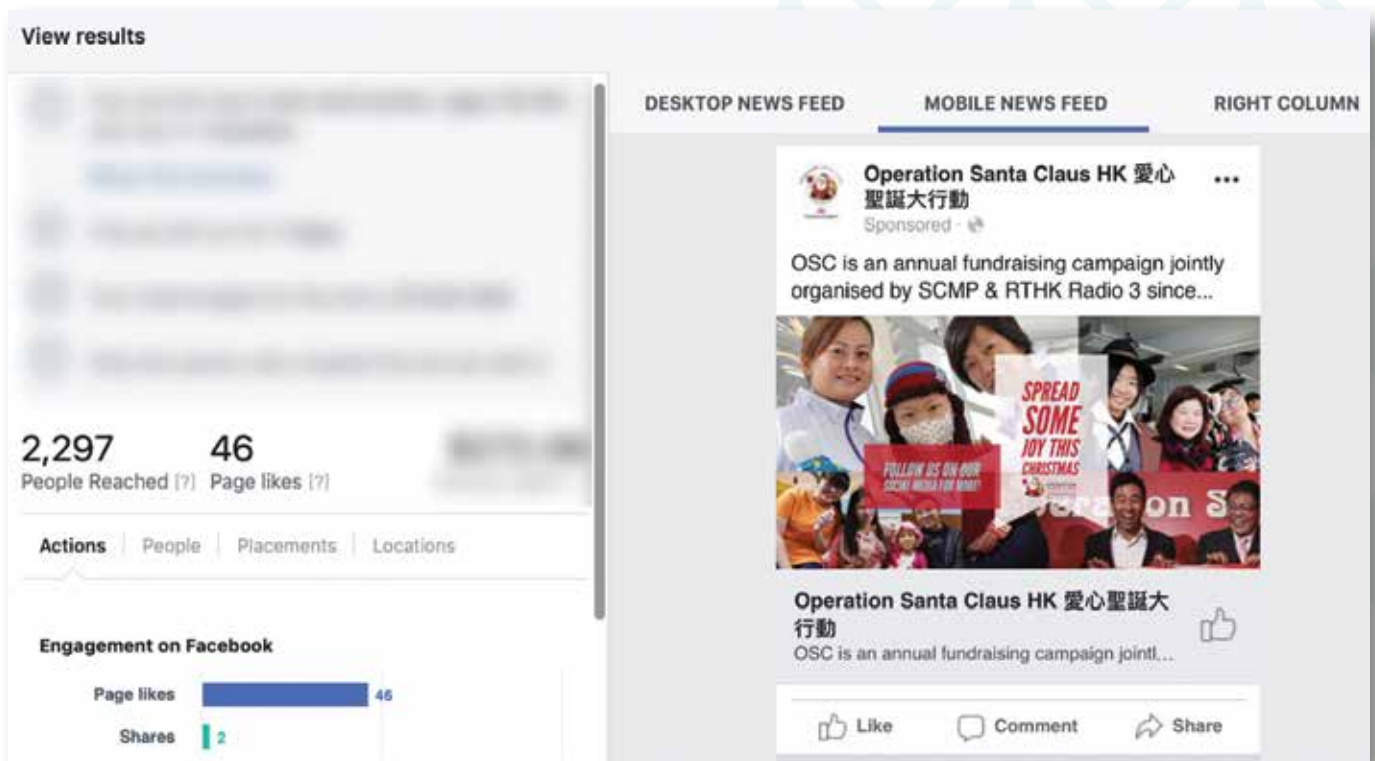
View results

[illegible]

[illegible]

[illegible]

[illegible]

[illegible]

2,297
People Reached [?]

46
Page likes [?]

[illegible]

Actions | People | Placements | Locations

Engagement on Facebook

Page likes 46
Shares 2

DESKTOP NEWS FEED
MOBILE NEWS FEED
RIGHT COLUMN

Operation Santa Claus HK 愛心聖誕大行動
Sponsored
...

OSC is an annual fundraising campaign jointly organised by SCMP & RTHK Radio 3 since...

FOLLOW US ON OUR SOCIAL MEDIA FOR MORE!

SPREAD SOME JOY THIS CHRISTMAS

Operation S

Operation Santa Claus HK 愛心聖誕大行動
OSC is an annual fundraising campaign jointl...

Like
Comment
Share